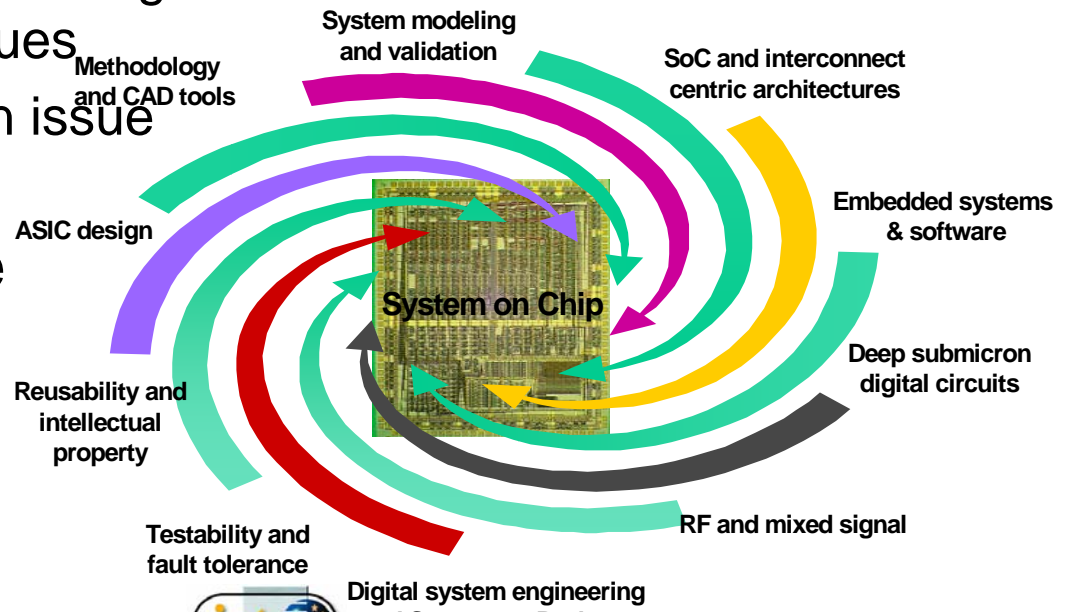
ues
n issue
e

System modeling and validation

Methodology and CAD tools

SoC and interconnect centric architectures

Embedded systems & software

ASIC design

System on Chip

Deep submicron digital circuits

Reusability and intellectual property

Testability and fault tolerance

RF and mixed signal

Digital system engineering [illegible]